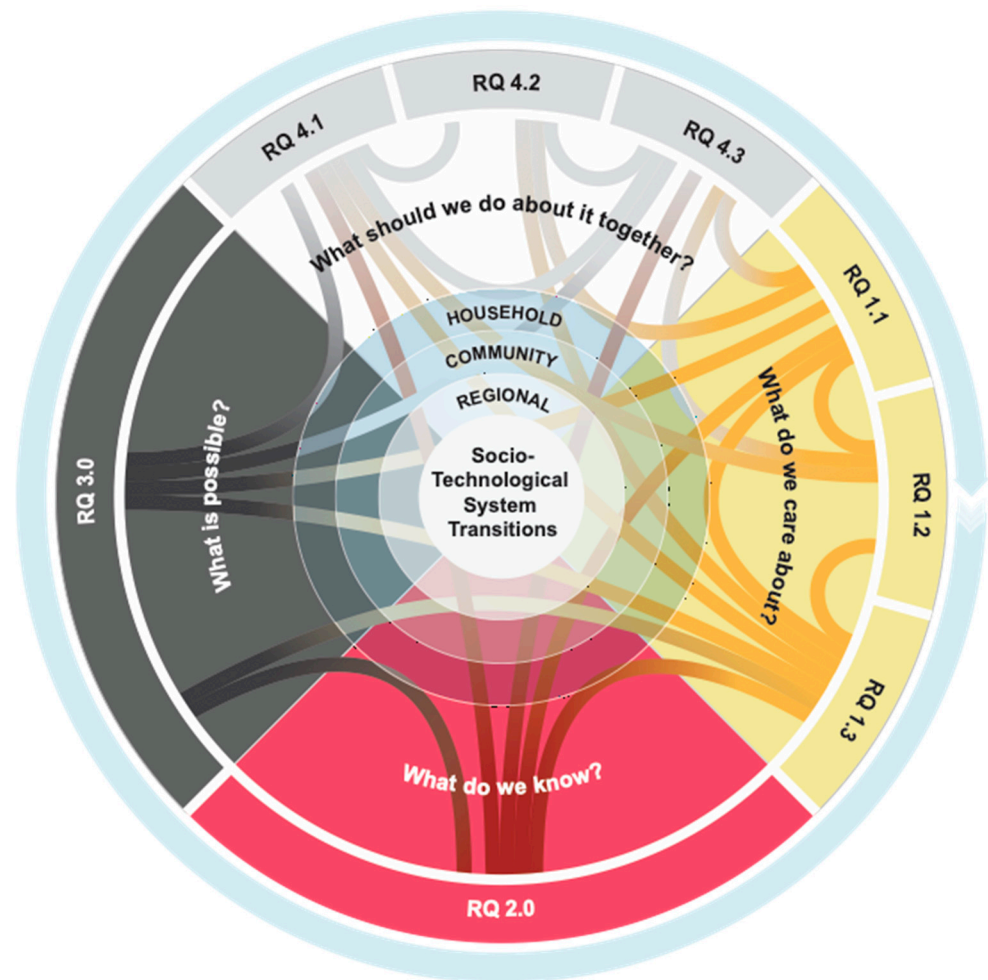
RQ 4.1

RQ 4.2

RQ 4.3

What should we do about it together?

RQ 1.1

What do we care about?

RQ 1.2

RQ 1.3

HOUSEHOLD

COMMUNITY

REGIONAL

Socio-Technological System Transitions

RQ 3.0

What is possible?

What do we know?

RQ 2.0